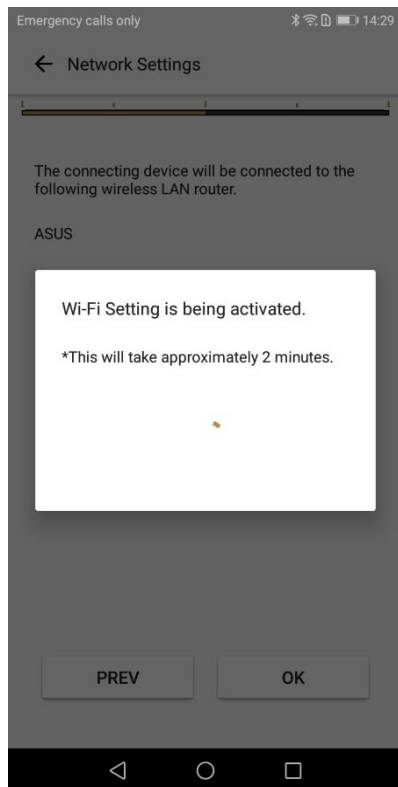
Emergency calls only 14:29

Network Settings

The connecting device will be connected to the following wireless LAN router.

ASUS

Wi-Fi Setting is being activated.

*This will take approximately 2 minutes.

PREV

OK